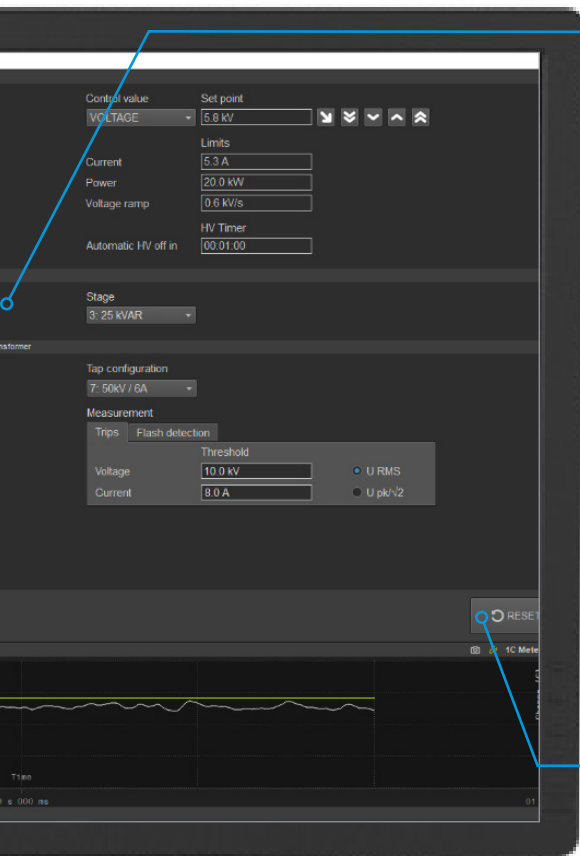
Control value
VOLTAGE
Set point
5.8 kV
Limits
Current
5.3 A
Power
20.0 kW
Voltage ramp
0.6 kV/s
HV Timer
Automatic HV off in
00:01:00
Stage
3: 25 kVAR
nsformer
Tap configuration
7: 50kV / 6A
Measurement
Trips
Flash detection
Threshold
Voltage
10.0 kV
U RMS
Current
8.0 A
U pk/√2
RESET
1C Mete
Time
s 000 ms
01